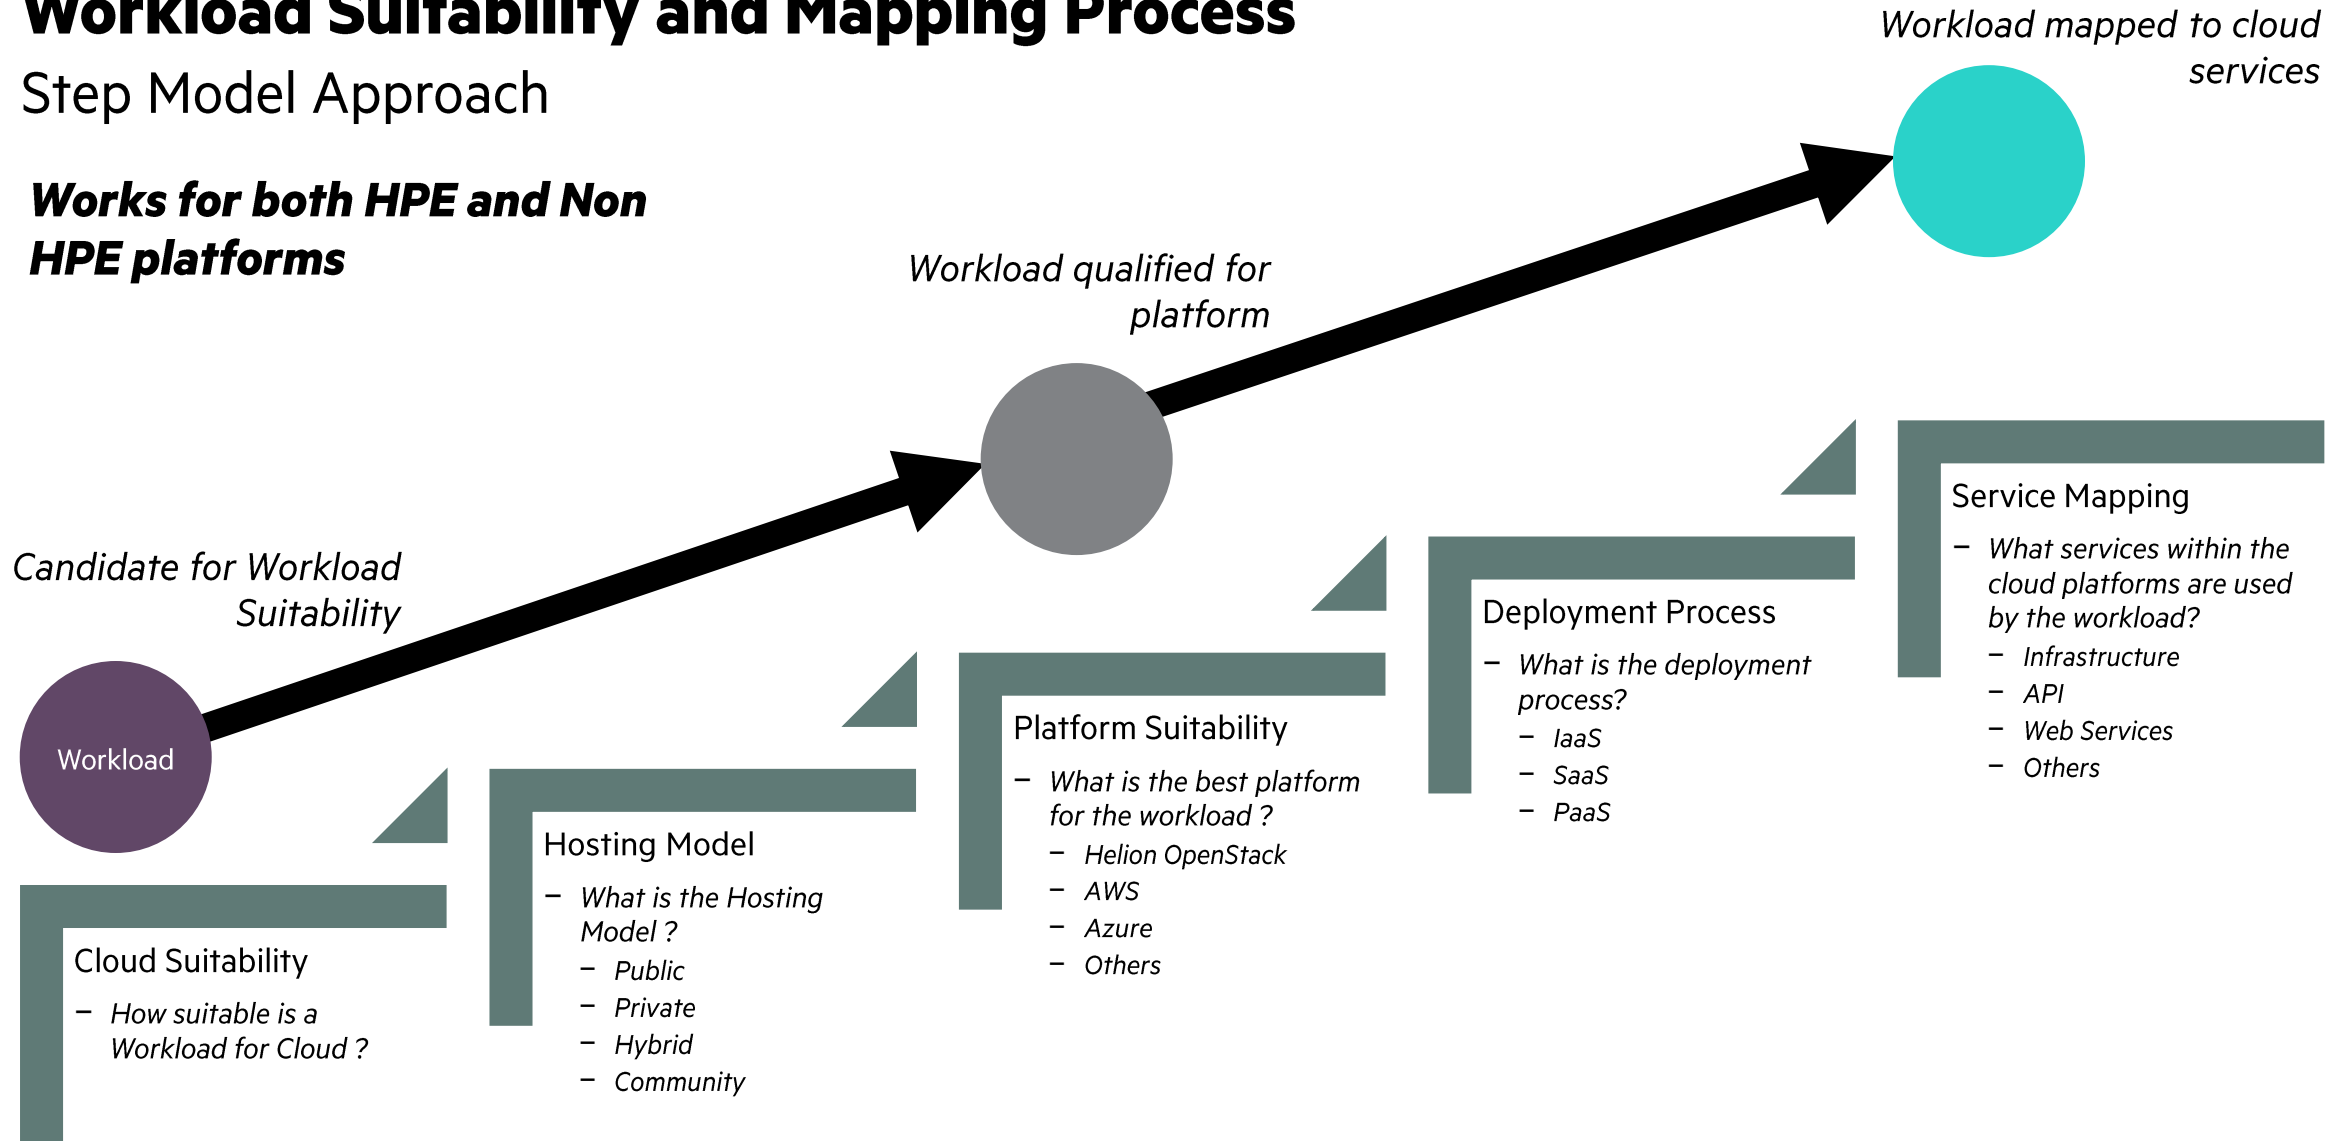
Workload Suitability and Mapping Process

Step Model Approach

Works for both HPE and Non HPE platforms

Workload mapped to cloud services

Workload qualified for platform

Candidate for Workload Suitability

Workload

Cloud Suitability
– How suitable is a Workload for Cloud ?

Hosting Model
– What is the Hosting Model ?
– Public
– Private
– Hybrid
– Community

Platform Suitability
– What is the best platform for the workload ?
– Helion OpenStack
– AWS
– Azure
– Others

Deployment Process
– What is the deployment process?
– IaaS
– SaaS
– PaaS

Service Mapping
– What services within the cloud platforms are used by the workload?
– Infrastructure
– API
– Web Services
– Others